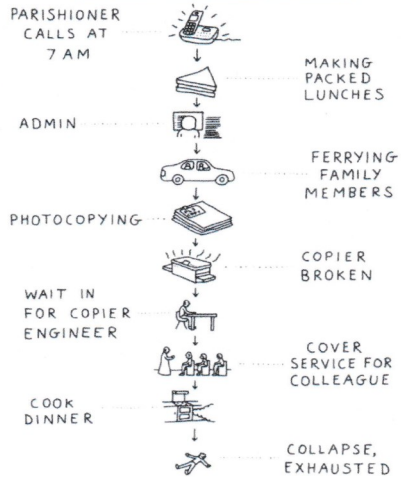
PARISHIONER CALLS AT 7 AM

MAKING PACKED LUNCHES

ADMIN

FERRYING FAMILY MEMBERS

PHOTOCOPYING

COPIER BROKEN

WAIT IN FOR COPIER ENGINEER

COVER SERVICE FOR COLLEAGUE

COOK DINNER

COLLAPSE, EXHAUSTED